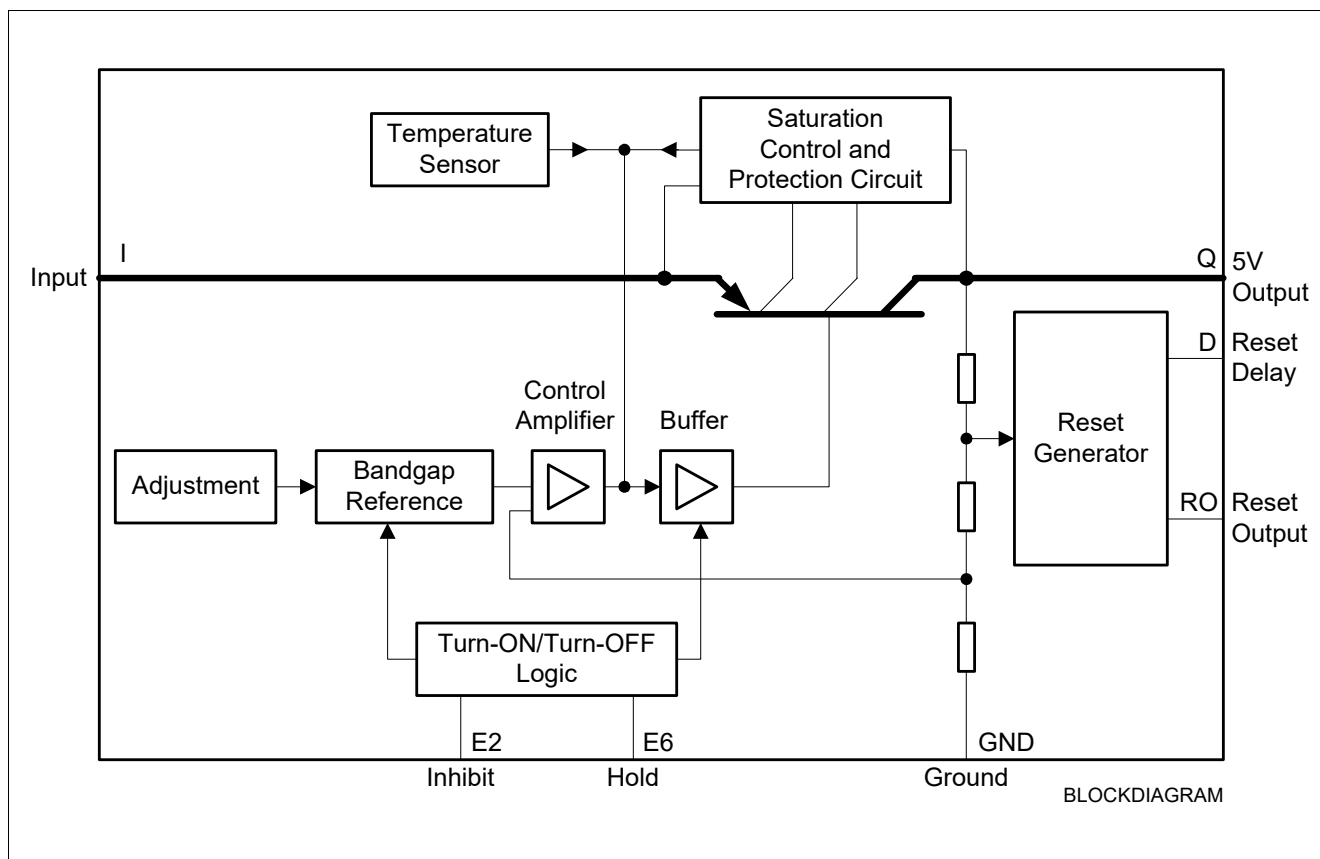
Temperature Sensor

Saturation Control and Protection Circuit

I

Input

Q 5V Output

D Reset Delay

Control Amplifier

Buffer

Reset Generator

Adjustment

Bandgap Reference

RO Reset Output

Turn-ON/Turn-OFF Logic

E2

Inhibit

E6

Hold

GND

Ground

BLOCKDIAGRAM